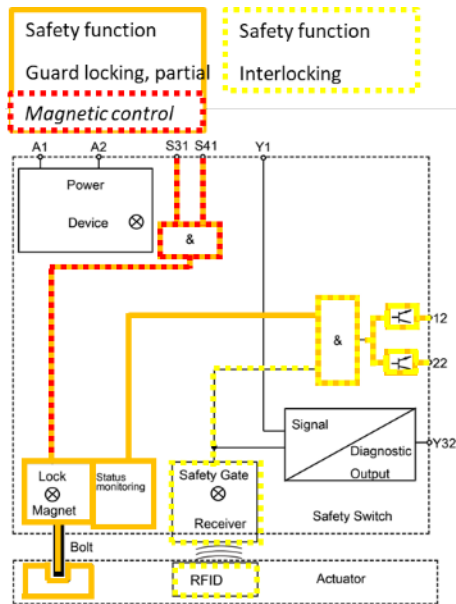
Safety function

Guard locking, partial

Safety function

Interlocking

Magnetic control

A1 A2 S31 S41 Y1

Power

Device ⊗

&

&

12

22

Signal

Diagnostic

Output

Y32

Lock

⊗

Magnet

Status monitoring

Safety Gate

⊗

Receiver

Safety Switch

Bolt

RFID

Actuator